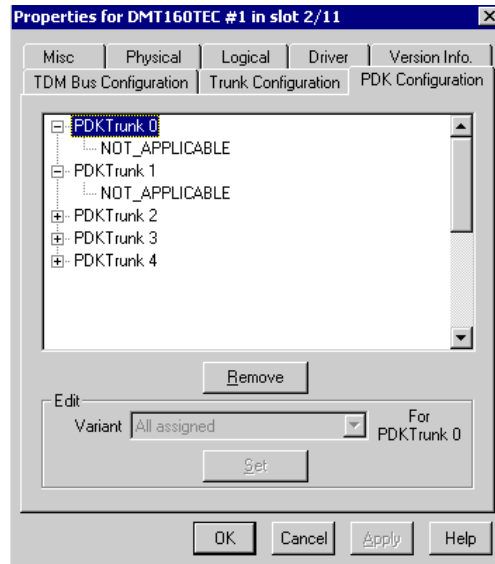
Properties for DMT160TEC #1 in slot 2/11

Misc | Physical | Logical | Driver | Version Info.
TDM Bus Configuration | Trunk Configuration | PDK Configuration

PDKTrunk 0
NOT_APPLICABLE
PDKTrunk 1
NOT_APPLICABLE
PDKTrunk 2
PDKTrunk 3
PDKTrunk 4

Remove

Edit
Variant All assigned
For PDKTrunk 0
Set

OK Cancel Apply Help